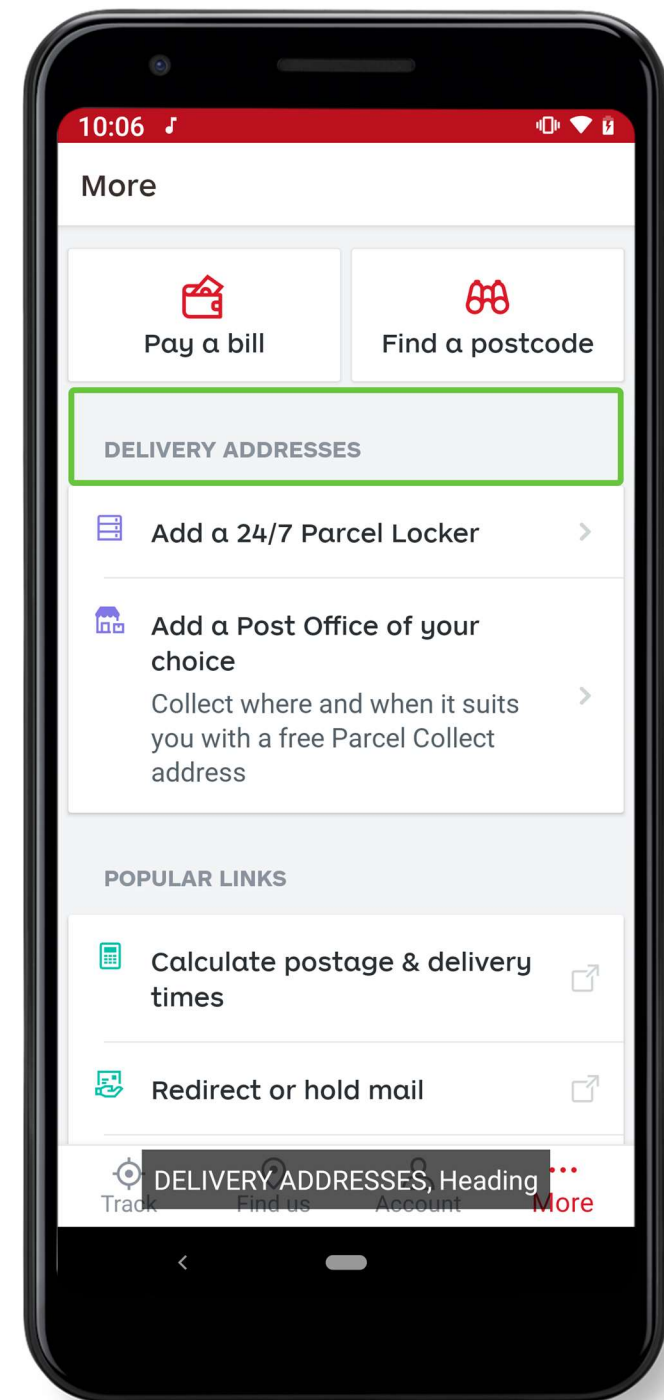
10:06

More

Pay a bill

Find a postcode

DELIVERY ADDRESSES

Add a 24/7 Parcel Locker

Add a Post Office of your choice

Collect where and when it suits you with a free Parcel Collect address

POPULAR LINKS

Calculate postage & delivery times

Redirect or hold mail

Track Find us Account More

DELIVERY ADDRESSES, Heading